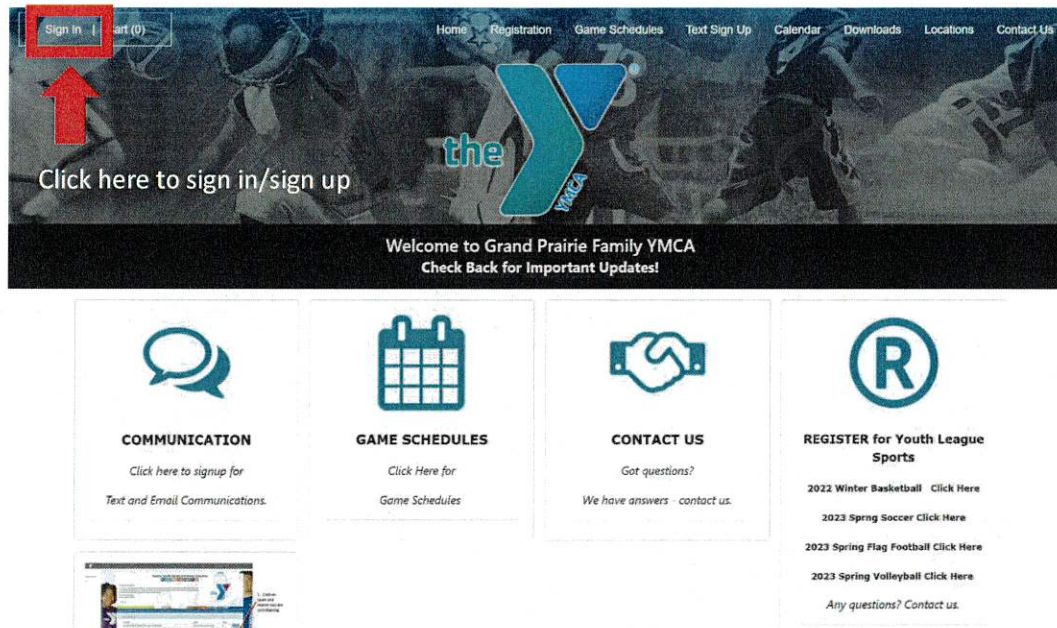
Sign In | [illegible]art (0)

Home Registration Game Schedules Text Sign Up Calendar Downloads Locations Contact Us

the YMCA

Click here to sign in/sign up

Welcome to Grand Prairie Family YMCA
Check Back for Important Updates!

COMMUNICATION
Click here to signup for
Text and Email Communications.

GAME SCHEDULES
Click Here for
Game Schedules

CONTACT US
Got questions?
We have answers - contact us.

REGISTER for Youth League Sports
2022 Winter Basketball Click Here
2023 Sprng Soccer Click Here
2023 Spring Flag Football Click Here
2023 Spring Volleyball Click Here
Any questions? Contact us.

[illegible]